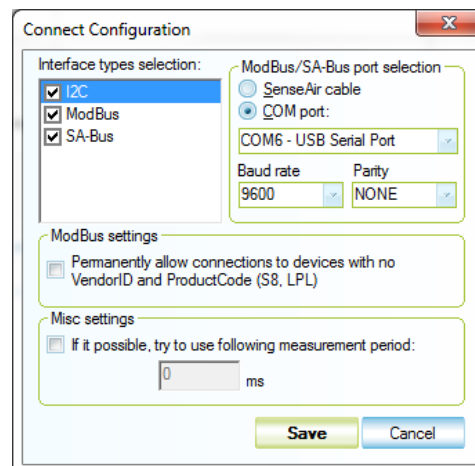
Connect Configuration

Interface types selection:
I2C
ModBus
SA-Bus

ModBus/SA-Bus port selection
SenseAir cable
COM port:
COM6 - USB Serial Port
Baud rate
9600
Parity
NONE

ModBus settings
Permanently allow connections to devices with no VendorID and ProductCode (S8, LPL)

Misc settings
If it possible, try to use following measurement period:
0
ms

Save
Cancel